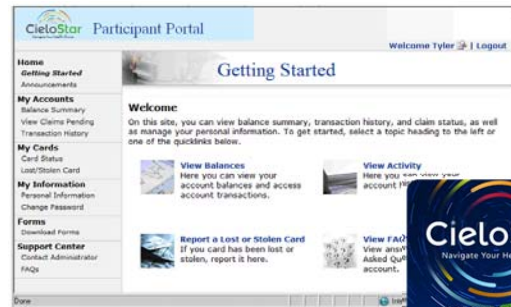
CieloStar Participant Portal

Welcome Tyler | Logout

Home
Getting Started
Announcements

My Accounts
Balance Summary
View Claims Pending
Transaction History

My Cards
Card Status
Lost/Stolen Card

My Information
Personal Information
Change Password

Forms
Download Forms

Support Center
Contact Administrator
FAQs

Getting Started

Welcome

On this site, you can view balance summary, transaction history, and claim status, as well as manage your personal information. To get started, select a topic heading to the left or one of the quicklinks below.

View Balances
Here you can view your account balances and access account transactions.

View Activity
Here you can view your account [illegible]

Report a Lost or Stolen Card
If you card has been lost or stolen, report it here.

View FAQ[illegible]
View ans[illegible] Asked Qu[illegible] account.

Cielo
Navigate Your He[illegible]

Done